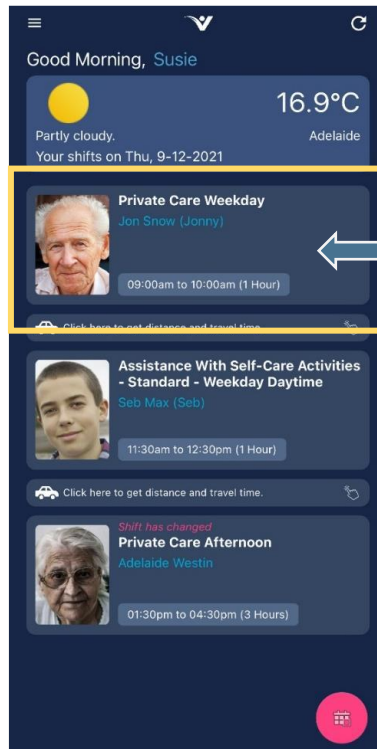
Good Morning, Susie

16.9°C

Partly cloudy.

Adelaide

Your shifts on Thu, 9-12-2021

Private Care Weekday

Jon Snow (Jonny)

09:00am to 10:00am (1 Hour)

Click here to get distance and travel time.

Assistance With Self-Care Activities - Standard - Weekday Daytime

Seb Max (Seb)

11:30am to 12:30pm (1 Hour)

Click here to get distance and travel time.

Shift has changed

Private Care Afternoon

Adelaide Westin

01:30pm to 04:30pm (3 Hours)